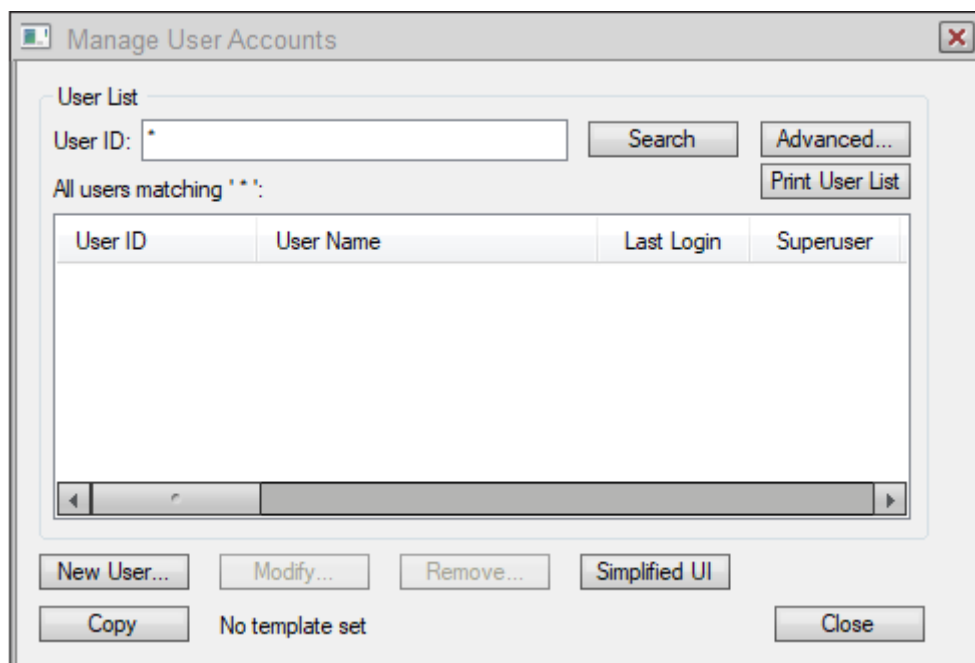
Manage User Accounts

User List

User ID: *

Search

Advanced...

Print User List

All users matching ' * ':

| User ID | User Name | Last Login | Superuser |
|---|---|---|---|

New User...

Modify...

Remove...

Simplified UI

Copy

No template set

Close